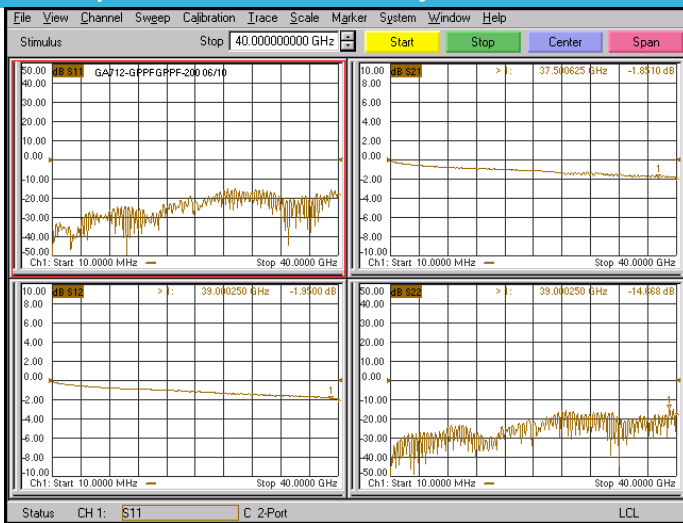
File View Channel Sweep Calibration Trace Scale Marker System Window Help

Stimulus

Stop 40.000000000 GHz

Start Stop Center Span

50.00 dB S11 GA712-GPPFGPPF-200 06/10
40.00
30.00
20.00
10.00
0.00
-10.00
-20.00
-30.00
-40.00
-50.00
Ch1: Start 10.0000 MHz Stop 40.0000 GHz

10.00 dB S21 > 1: 37.500625 GHz -1.8510 dB
8.00
6.00
4.00
2.00
0.00
-2.00
-4.00
-6.00
-8.00
-10.00
1
Ch1: Start 10.0000 MHz Stop 40.0000 GHz

10.00 dB S12 > 1: 39.000250 GHz -1.9500 dB
8.00
6.00
4.00
2.00
0.00
-2.00
-4.00
-6.00
-8.00
-10.00
1
Ch1: Start 10.0000 MHz Stop 40.0000 GHz

50.00 dB S22 > 1: 39.000250 GHz -14.668 dB
40.00
30.00
20.00
10.00
0.00
-10.00
-20.00
-30.00
-40.00
-50.00
1
Ch1: Start 10.0000 MHz Stop 40.0000 GHz

Status CH 1: S11 C 2-Port LCL